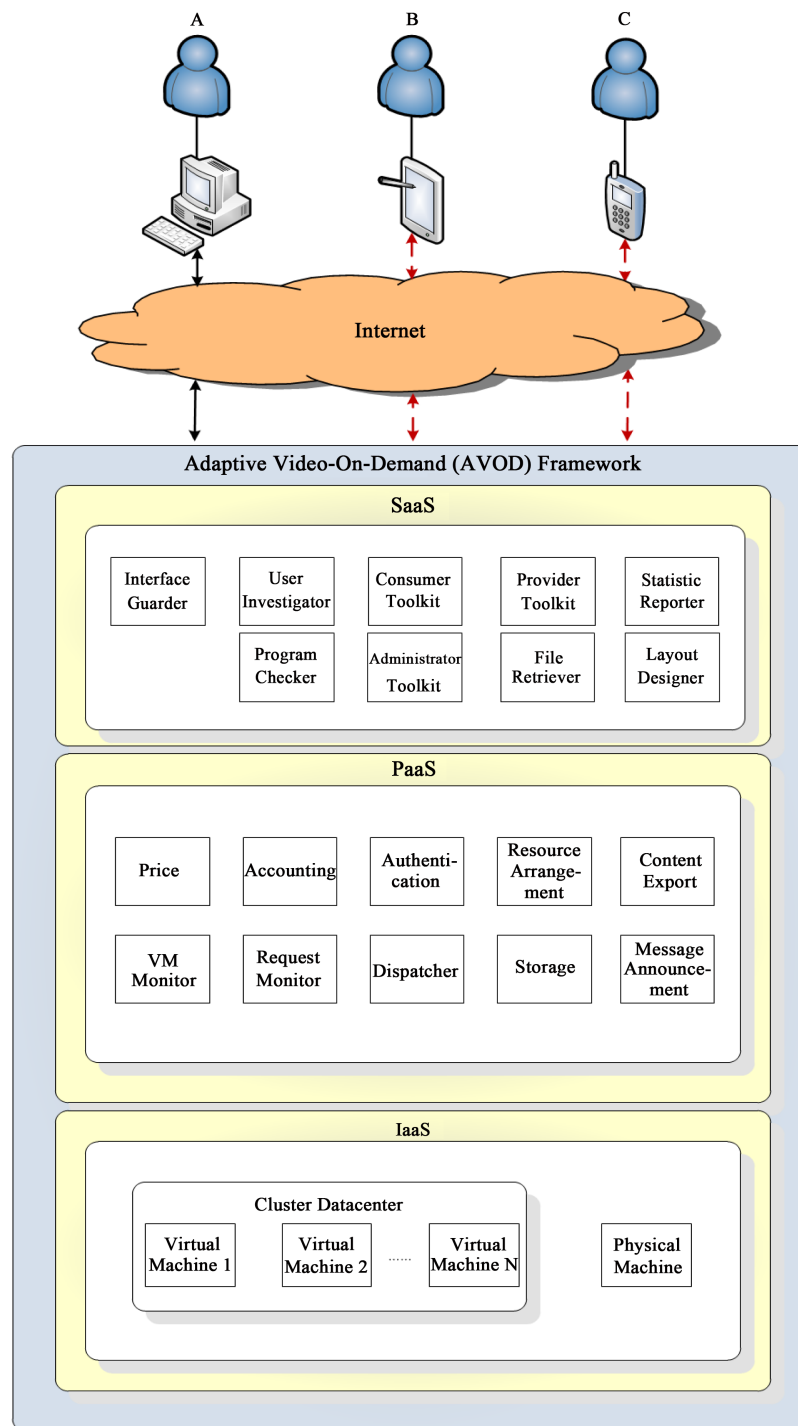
A

B

C

Internet

Adaptive Video-On-Demand (AVOD) Framework

SaaS

Interface Guarder

User Investigator

Consumer Toolkit

Provider Toolkit

Statistic Reporter

Program Checker

Administrator Toolkit

File Retriever

Layout Designer

PaaS

Price

Accounting

Authentication

Resource Arrangement

Content Export

VM Monitor

Request Monitor

Dispatcher

Storage

Message Announcement

IaaS

Cluster Datacenter

Virtual Machine 1

Virtual Machine 2

......

Virtual Machine N

Physical Machine